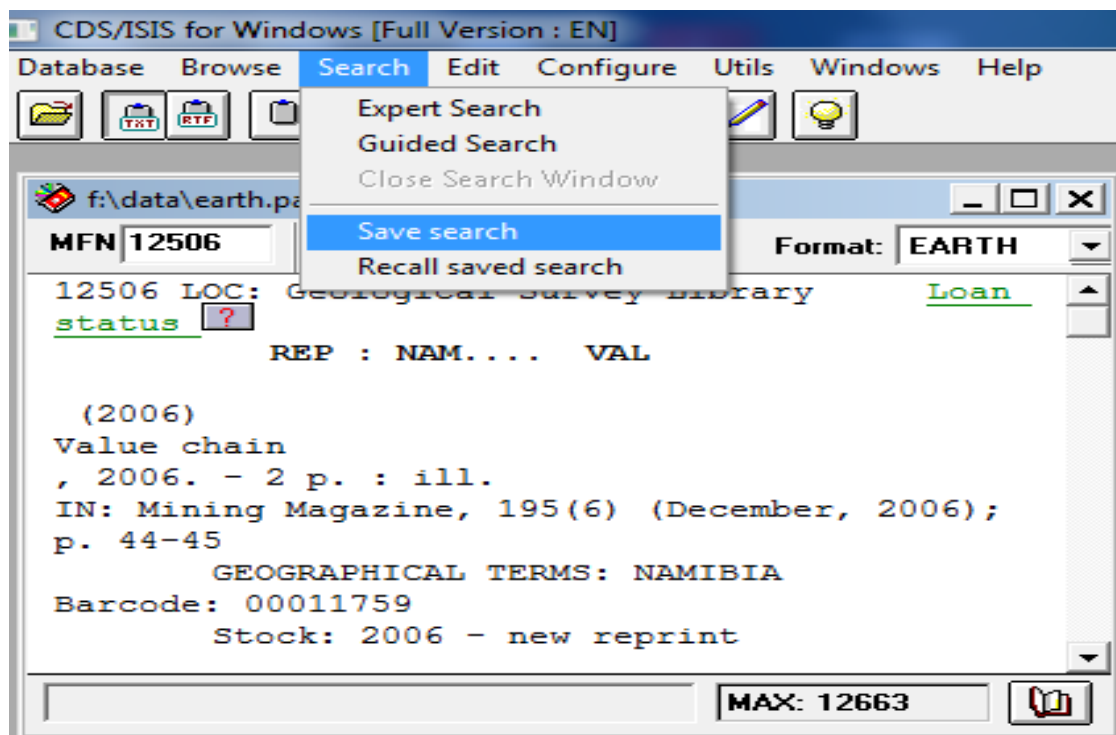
CDS/ISIS for Windows [Full Version : EN]

Database Browse Search Edit Configure Utils Windows Help

TXT RTF

Expert Search
Guided Search
Close Search Window
Save search
Recall saved search

f:\data\earth.pa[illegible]

MFN 12506

Format: EARTH

12506 LOC: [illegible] Library Loan status ?

REP : NAM.... VAL

(2006)
Value chain
, 2006. - 2 p. : ill.
IN: Mining Magazine, 195(6) (December, 2006); p. 44-45
GEOGRAPHICAL TERMS: NAMIBIA
Barcode: 00011759
Stock: 2006 - new reprint

MAX: 12663